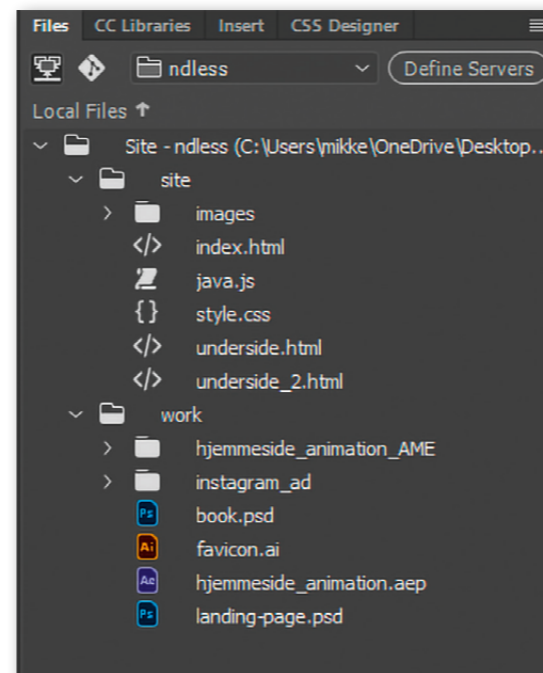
Files CC Libraries Insert CSS Designer

ndless

Define Servers

Local Files ↑

Site - ndless (C:\Users\mikke\OneDrive\Desktop...

site

images

index.html

java.js

style.css

underside.html

underside_2.html

work

hjemmeside_animation_AME

instagram_ad

Ps book.psd

Ai favicon.ai

Ae hjemmeside_animation.aep

Ps landing-page.psd